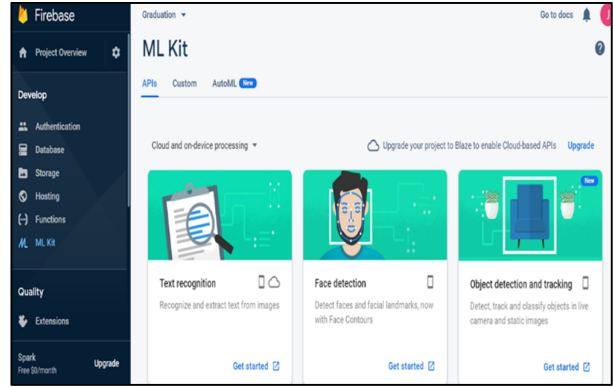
Firebase

Project Overview

Develop

Authentication

Database

Storage

Hosting

Functions

ML Kit

Quality

Extensions

Spark
Free $0/month

Upgrade

Graduation

Go to docs

J

ML Kit

APIs Custom AutoML New

Cloud and on-device processing

Upgrade your project to Blaze to enable Cloud-based APIs Upgrade

New

Text recognition

Recognize and extract text from images

Get started

Face detection

Detect faces and facial landmarks, now with Face Contours

Get started

Object detection and tracking

Detect, track and classify objects in live camera and static images

Get started